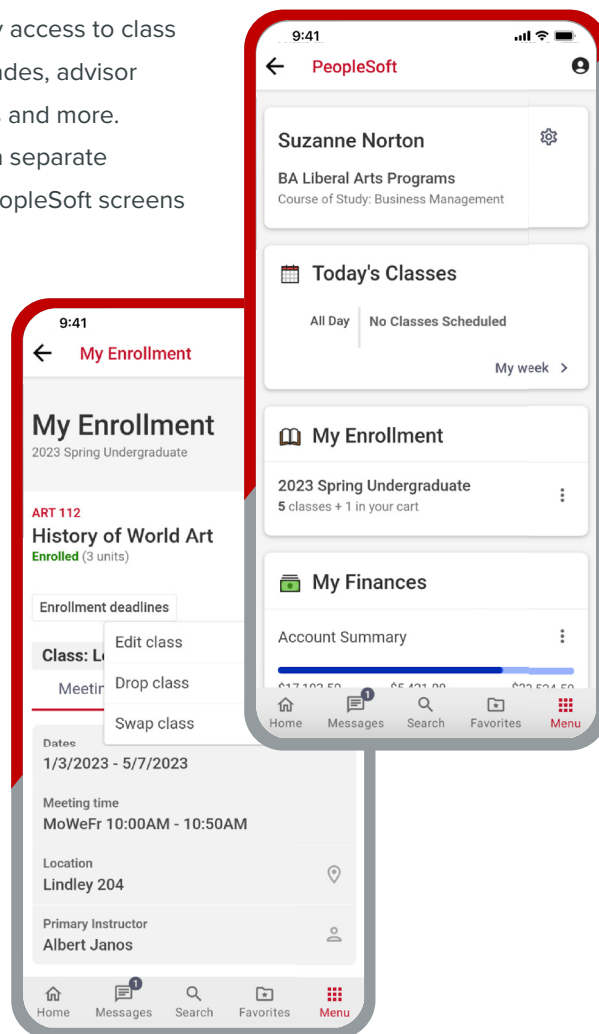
y access to class
ades, advisor
s and more.
n separate
eopleSoft screens

9:41
PeopleSoft

Suzanne Norton
BA Liberal Arts Programs
Course of Study: Business Management

Today's Classes
All Day No Classes Scheduled
My week >

My Enrollment
2023 Spring Undergraduate
5 classes + 1 in your cart

My Finances
Account Summary
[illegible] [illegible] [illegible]

Home Messages 1 Search Favorites Menu

9:41
My Enrollment

My Enrollment
2023 Spring Undergraduate

ART 112
History of World Art
Enrolled (3 units)

Enrollment deadlines

Edit class
Drop class
Swap class

Class: Le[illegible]
Meetin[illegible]

Dates
1/3/2023 - 5/7/2023

Meeting time
MoWeFr 10:00AM - 10:50AM

Location
Lindley 204

Primary Instructor
Albert Janos

Home Messages 1 Search Favorites Menu